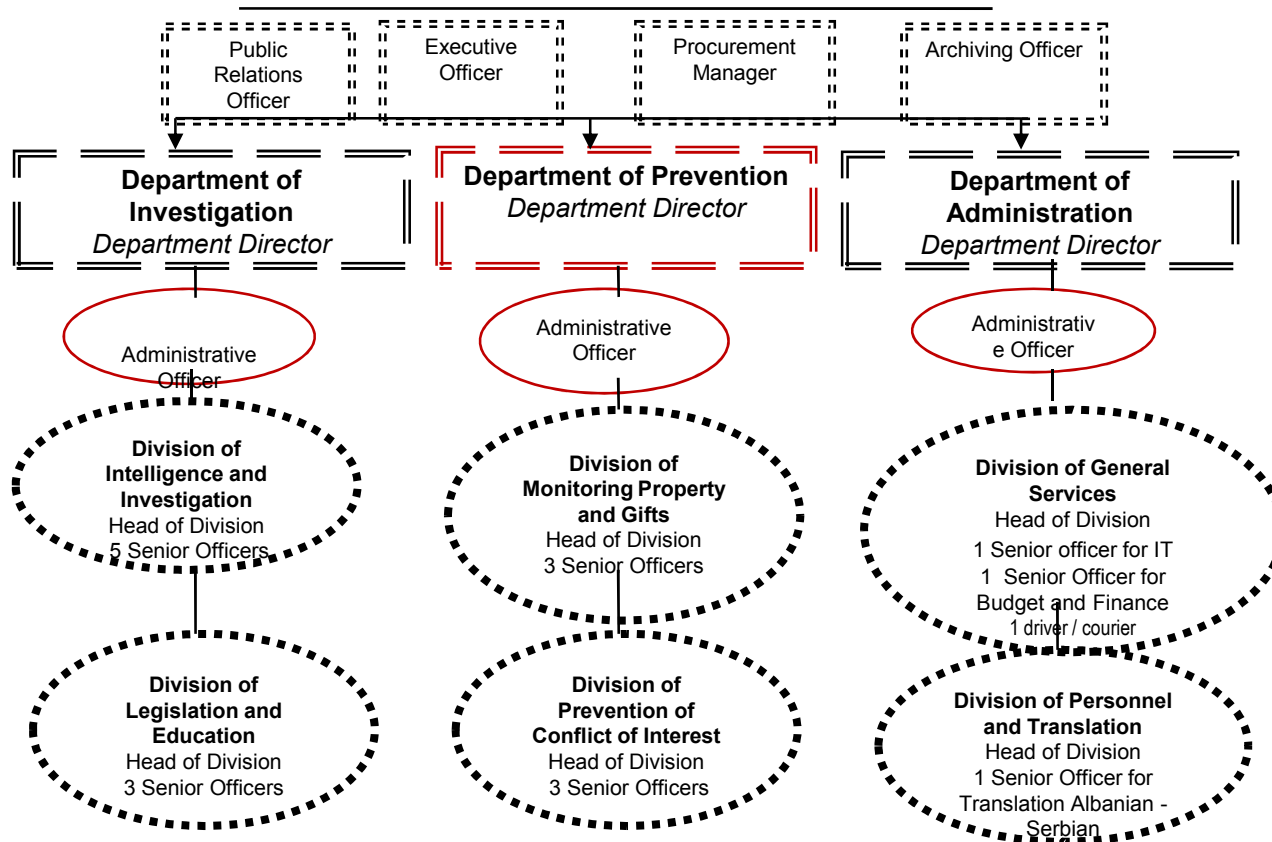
Public Relations Officer

Executive Officer

Procurement Manager

Archiving Officer

**Department of Investigation**
*Department Director*

**Department of Prevention**
*Department Director*

**Department of Administration**
*Department Director*

Administrative Officer

Administrative Officer

Administrative Officer

**Division of Intelligence and Investigation**
Head of Division
5 Senior Officers

**Division of Monitoring Property and Gifts**
Head of Division
3 Senior Officers

**Division of General Services**
Head of Division
1 Senior officer for IT
1 Senior Officer for Budget and Finance
1 driver / courier

**Division of Legislation and Education**
Head of Division
3 Senior Officers

**Division of Prevention of Conflict of Interest**
Head of Division
3 Senior Officers

**Division of Personnel and Translation**
Head of Division
1 Senior Officer for Translation Albanian - Serbian